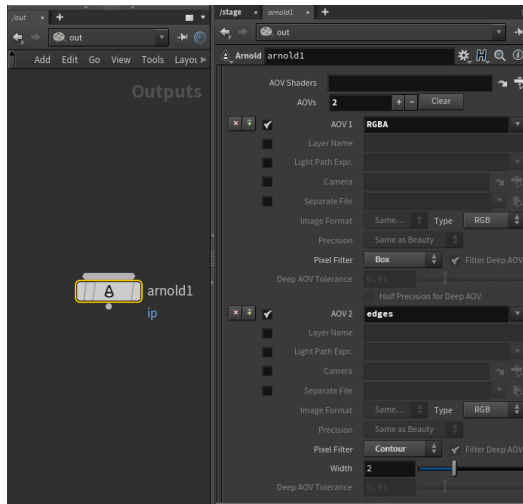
/out +
out
Add Edit Go View Tools Layou
Outputs
arnold1
ip

/stage arnold1 +
out
Arnold arnold1
AOV Shaders
AOVs 2 + − Clear
AOV 1 RGBA
Layer Name
Light Path Expr.
Camera
Separate File
Image Format Same... Type RGB
Precision Same as Beauty
Pixel Filter Box Filter Deep AOV
Deep AOV Tolerance 0.01
Half Precision for Deep AOV
AOV 2 edges
Layer Name
Light Path Expr.
Camera
Separate File
Image Format Same... Type RGB
Precision Same as Beauty
Pixel Filter Contour Filter Deep AOV
Width 2
Deep AOV Tolerance 0.01